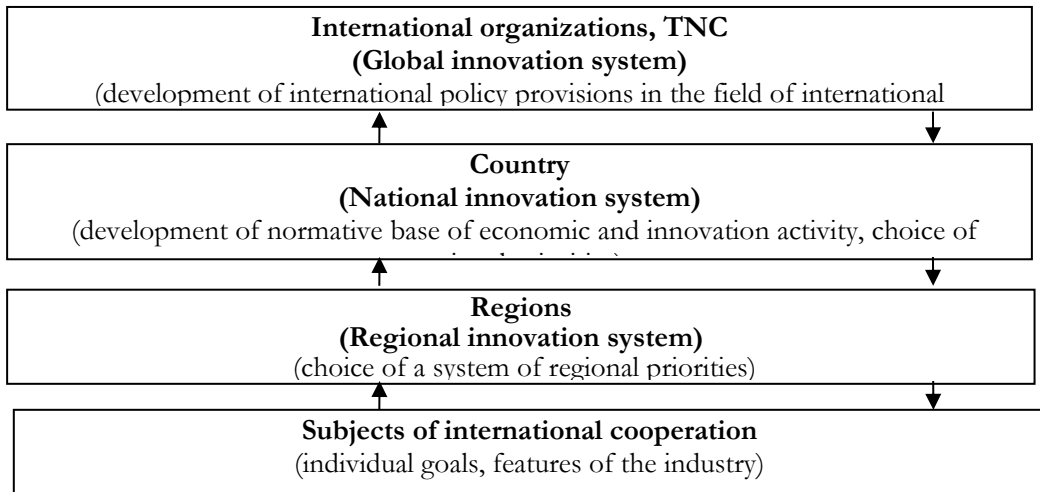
International organizations, TNC
(Global innovation system)
(development of international policy provisions in the field of international

Country
(National innovation system)
(development of normative base of economic and innovation activity, choice of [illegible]

Regions
(Regional innovation system)
(choice of a system of regional priorities)

Subjects of international cooperation
(individual goals, features of the industry)